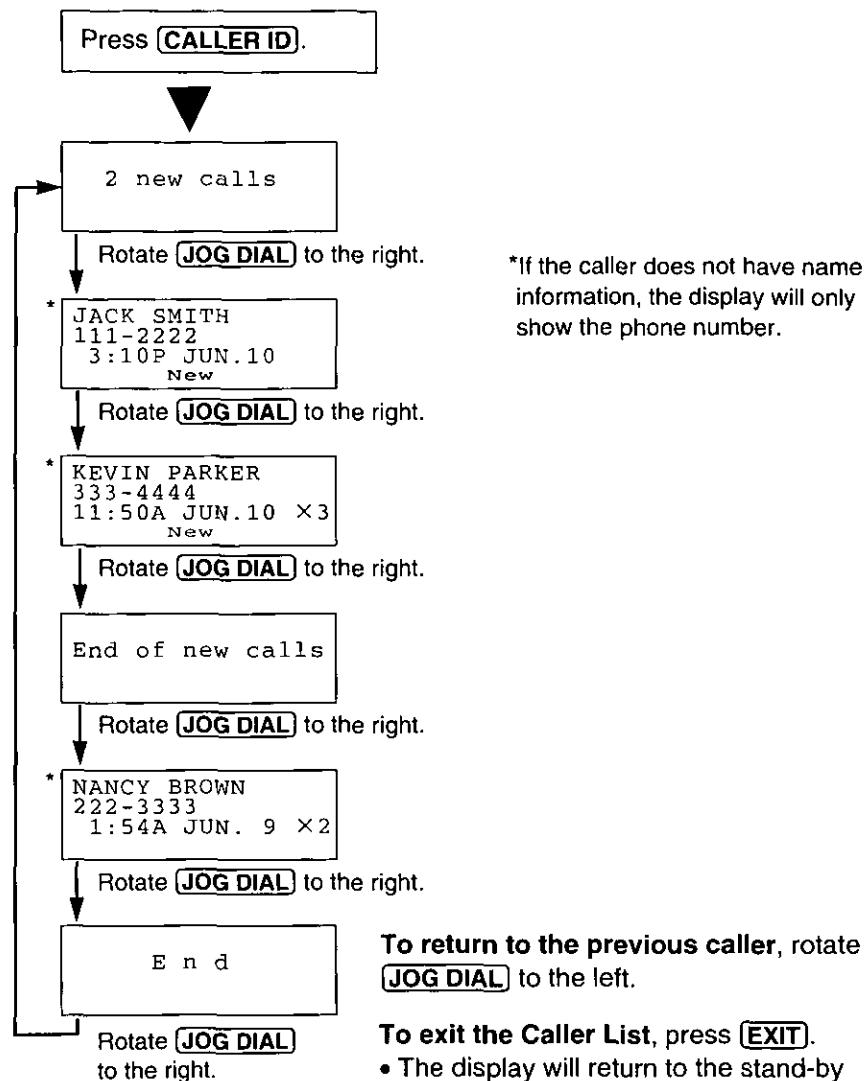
Press (CALLER ID).

2 new calls

Rotate (JOG DIAL) to the right.

*If the caller does not have name information, the display will only show the phone number.

* JACK SMITH
111-2222
3:10P JUN.10
New

Rotate (JOG DIAL) to the right.

* KEVIN PARKER
333-4444
11:50A JUN.10 ×3
New

Rotate (JOG DIAL) to the right.

End of new calls

Rotate (JOG DIAL) to the right.

* NANCY BROWN
222-3333
1:54A JUN. 9 ×2

Rotate (JOG DIAL) to the right.

E n d

Rotate (JOG DIAL) to the right.

**To return to the previous caller**, rotate (JOG DIAL) to the left.

**To exit the Caller List**, press (EXIT).

• The display will return to the stand-by